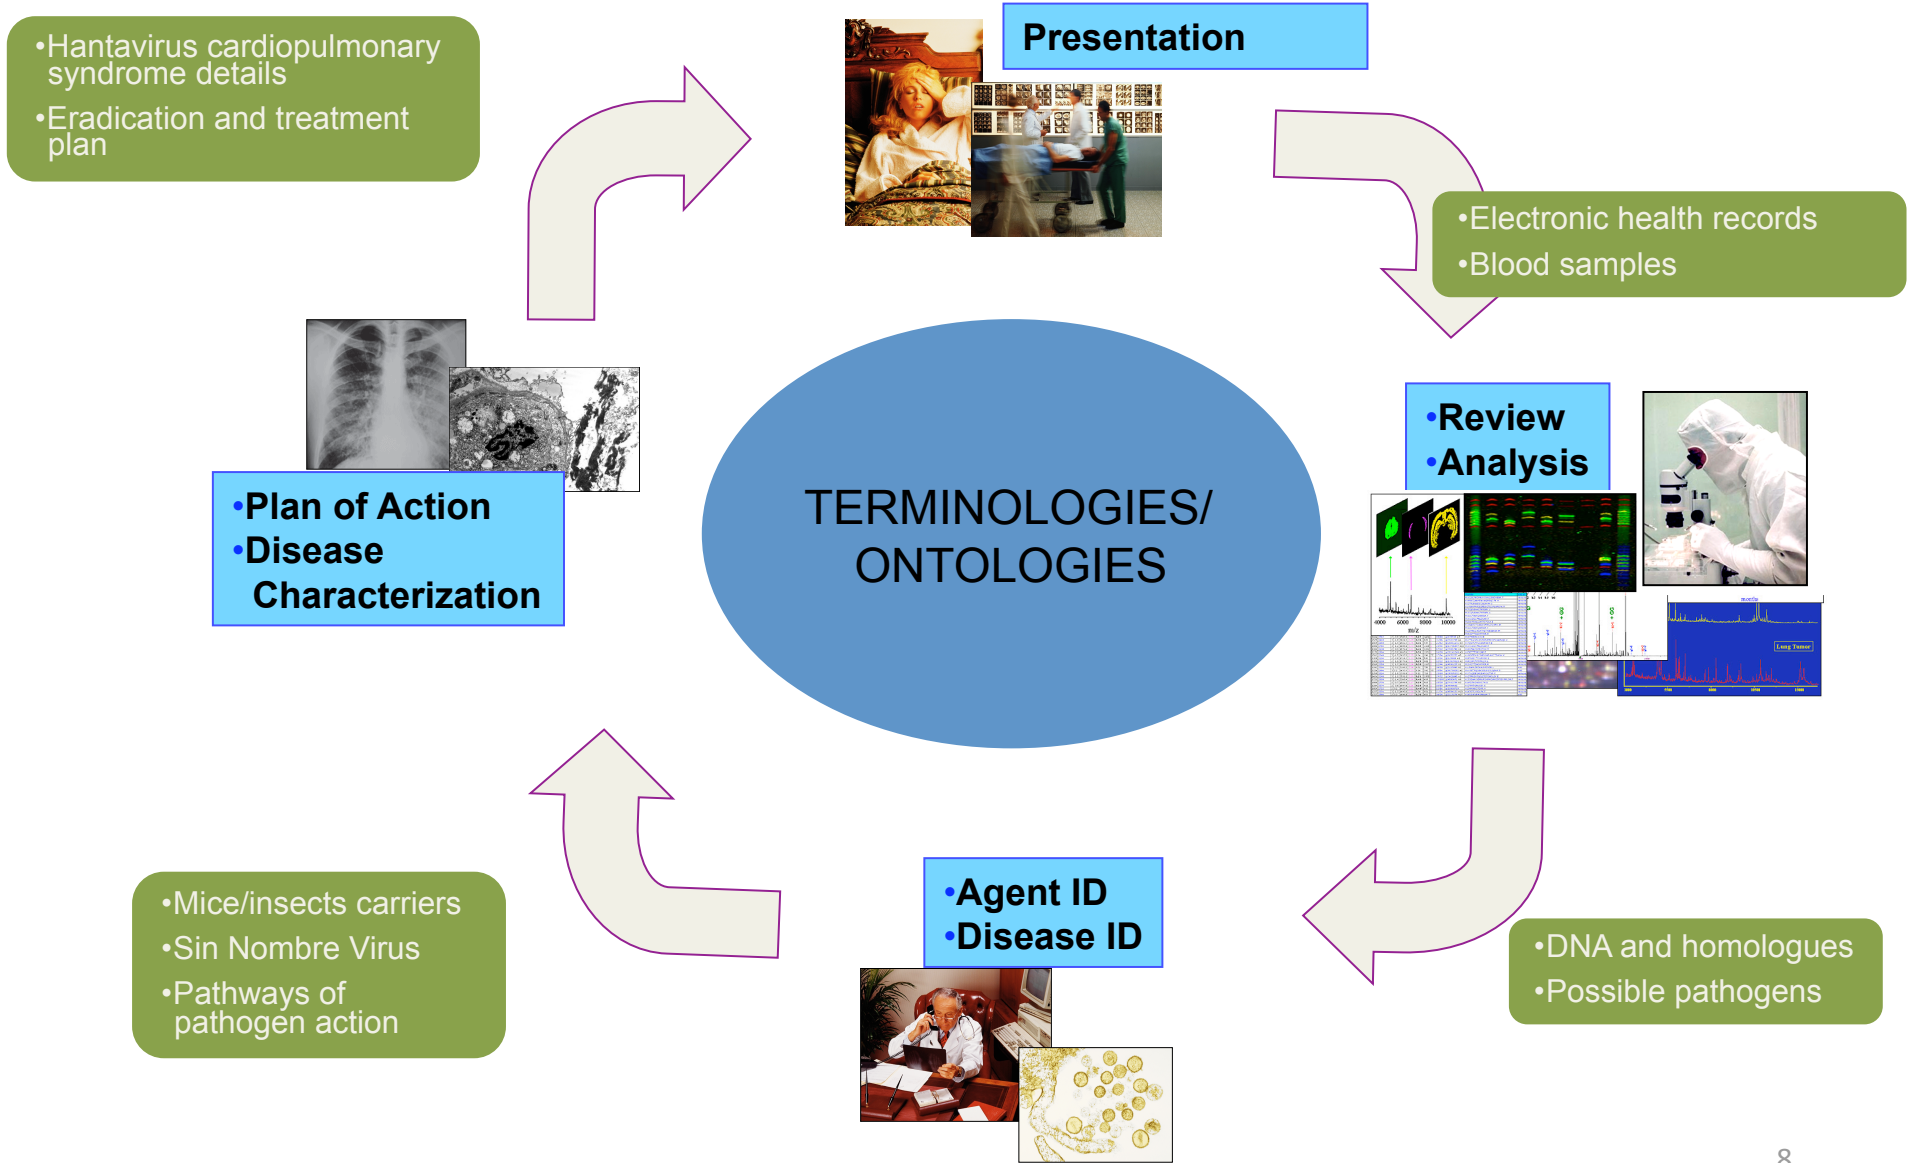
•Hantavirus cardiopulmonary syndrome details
•Eradication and treatment plan

Presentation

•Electronic health records
•Blood samples

•Review
•Analysis

TERMINOLOGIES/ ONTOLOGIES

•Plan of Action
•Disease Characterization

•DNA and homologues
•Possible pathogens

•Agent ID
•Disease ID

•Mice/insects carriers
•Sin Nombre Virus
•Pathways of pathogen action

8